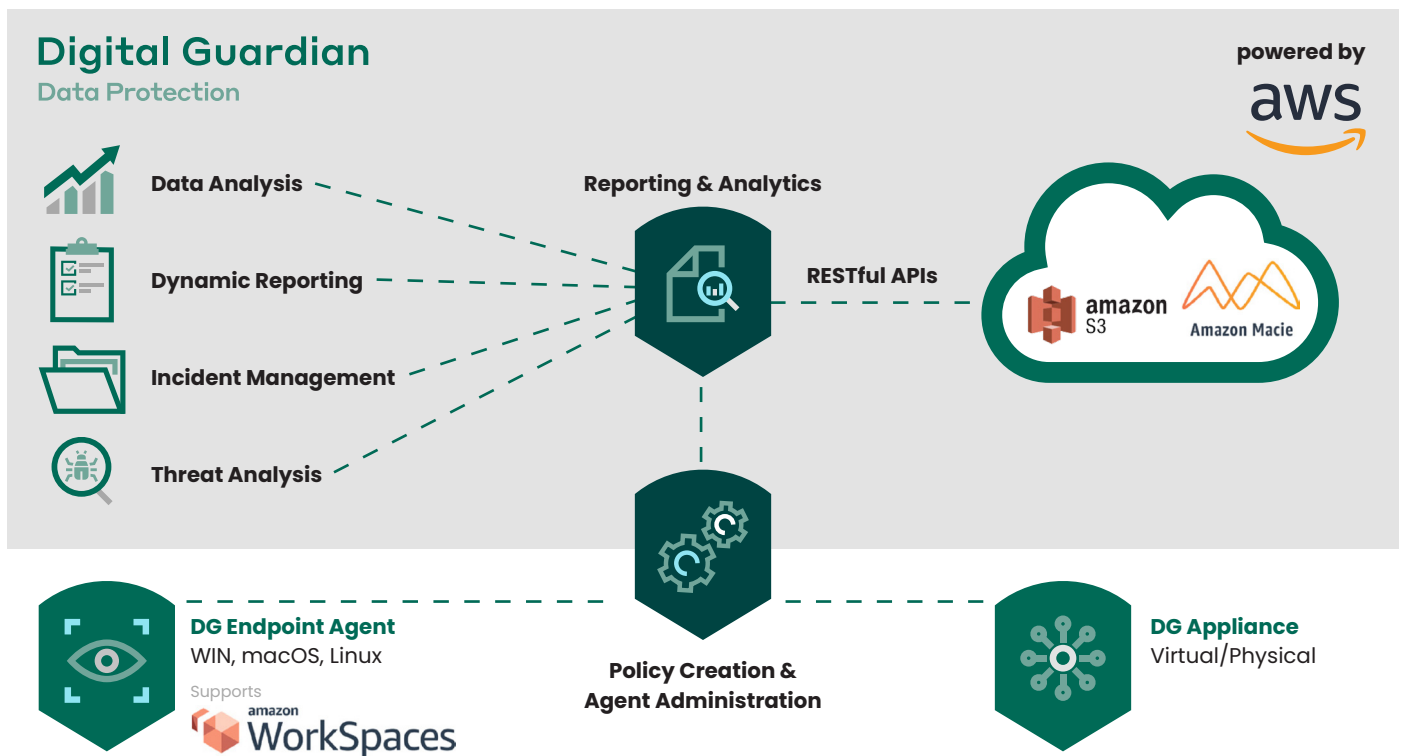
Digital Guardian
Data Protection

powered by
aws

Data Analysis

Dynamic Reporting

Incident Management

Threat Analysis

Reporting & Analytics

RESTful APIs

amazon
S3

Amazon Macie

DG Endpoint Agent
WIN, macOS, Linux
Supports
amazon
WorkSpaces

Policy Creation &
Agent Administration

DG Appliance
Virtual/Physical